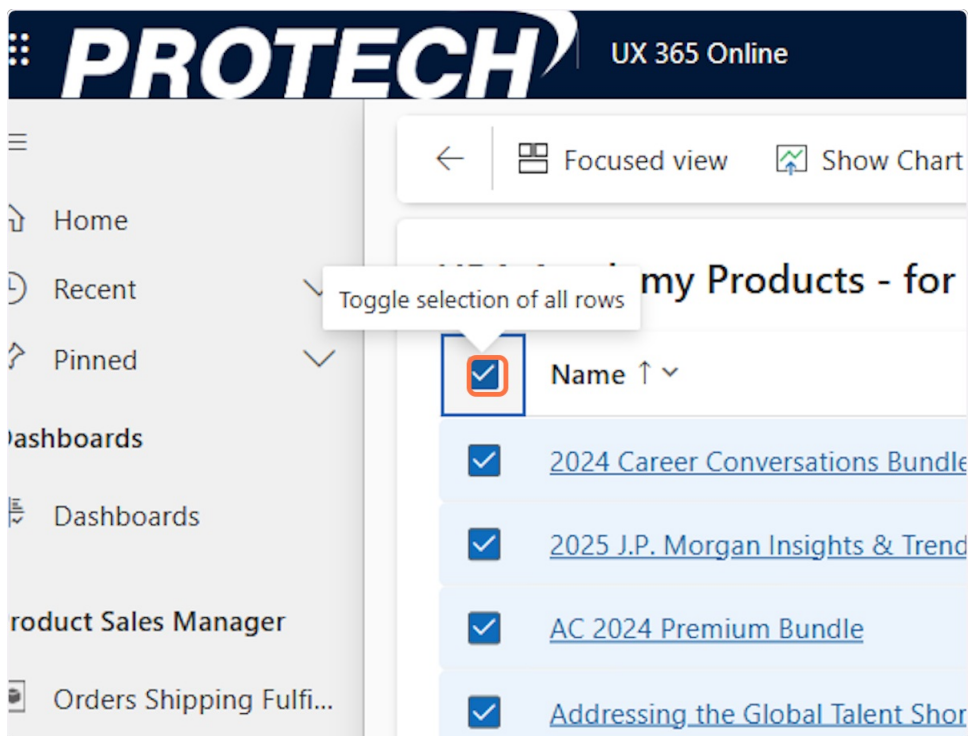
PROTECH

UX 365 Online

Home

Recent

Pinned

ashboards

Dashboards

roduct Sales Manager

Orders Shipping Fulfi...

Focused view

Show Chart

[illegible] my Products - for

Toggle selection of all rows

Name ↑

2024 Career Conversations Bundle

2025 J.P. Morgan Insights & Trend

AC 2024 Premium Bundle

Addressing the Global Talent Shor